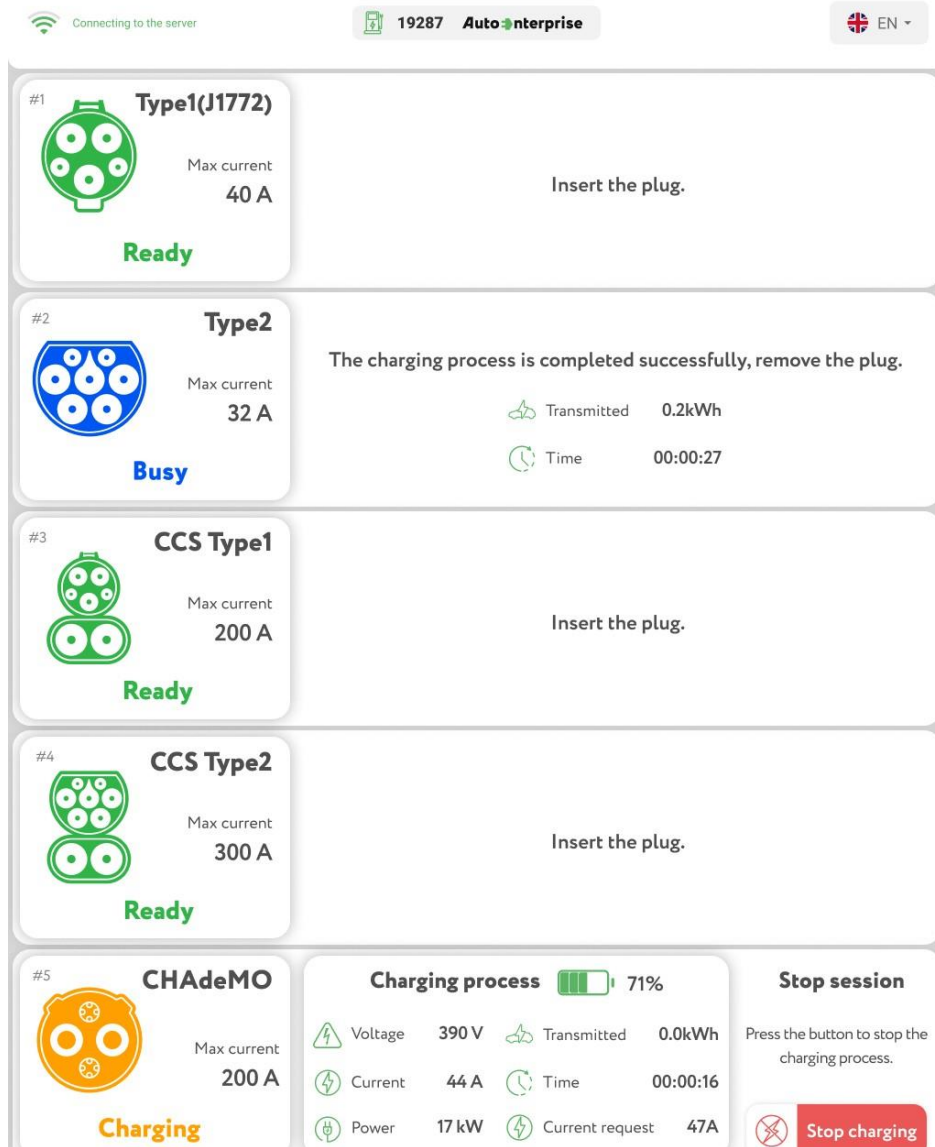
Connecting to the server

19287 AutoEnterprise

EN

#1 Type1(J1772)
Max current
40 A
Ready

Insert the plug.

#2 Type2
Max current
32 A
Busy

The charging process is completed successfully, remove the plug.
Transmitted 0.2kWh
Time 00:00:27

#3 CCS Type1
Max current
200 A
Ready

Insert the plug.

#4 CCS Type2
Max current
300 A
Ready

Insert the plug.

#5 CHAdeMO
Max current
200 A
Charging

Charging process 71%
Voltage 390 V
Transmitted 0.0kWh
Current 44 A
Time 00:00:16
Power 17 kW
Current request 47A

Stop session
Press the button to stop the charging process.
Stop charging